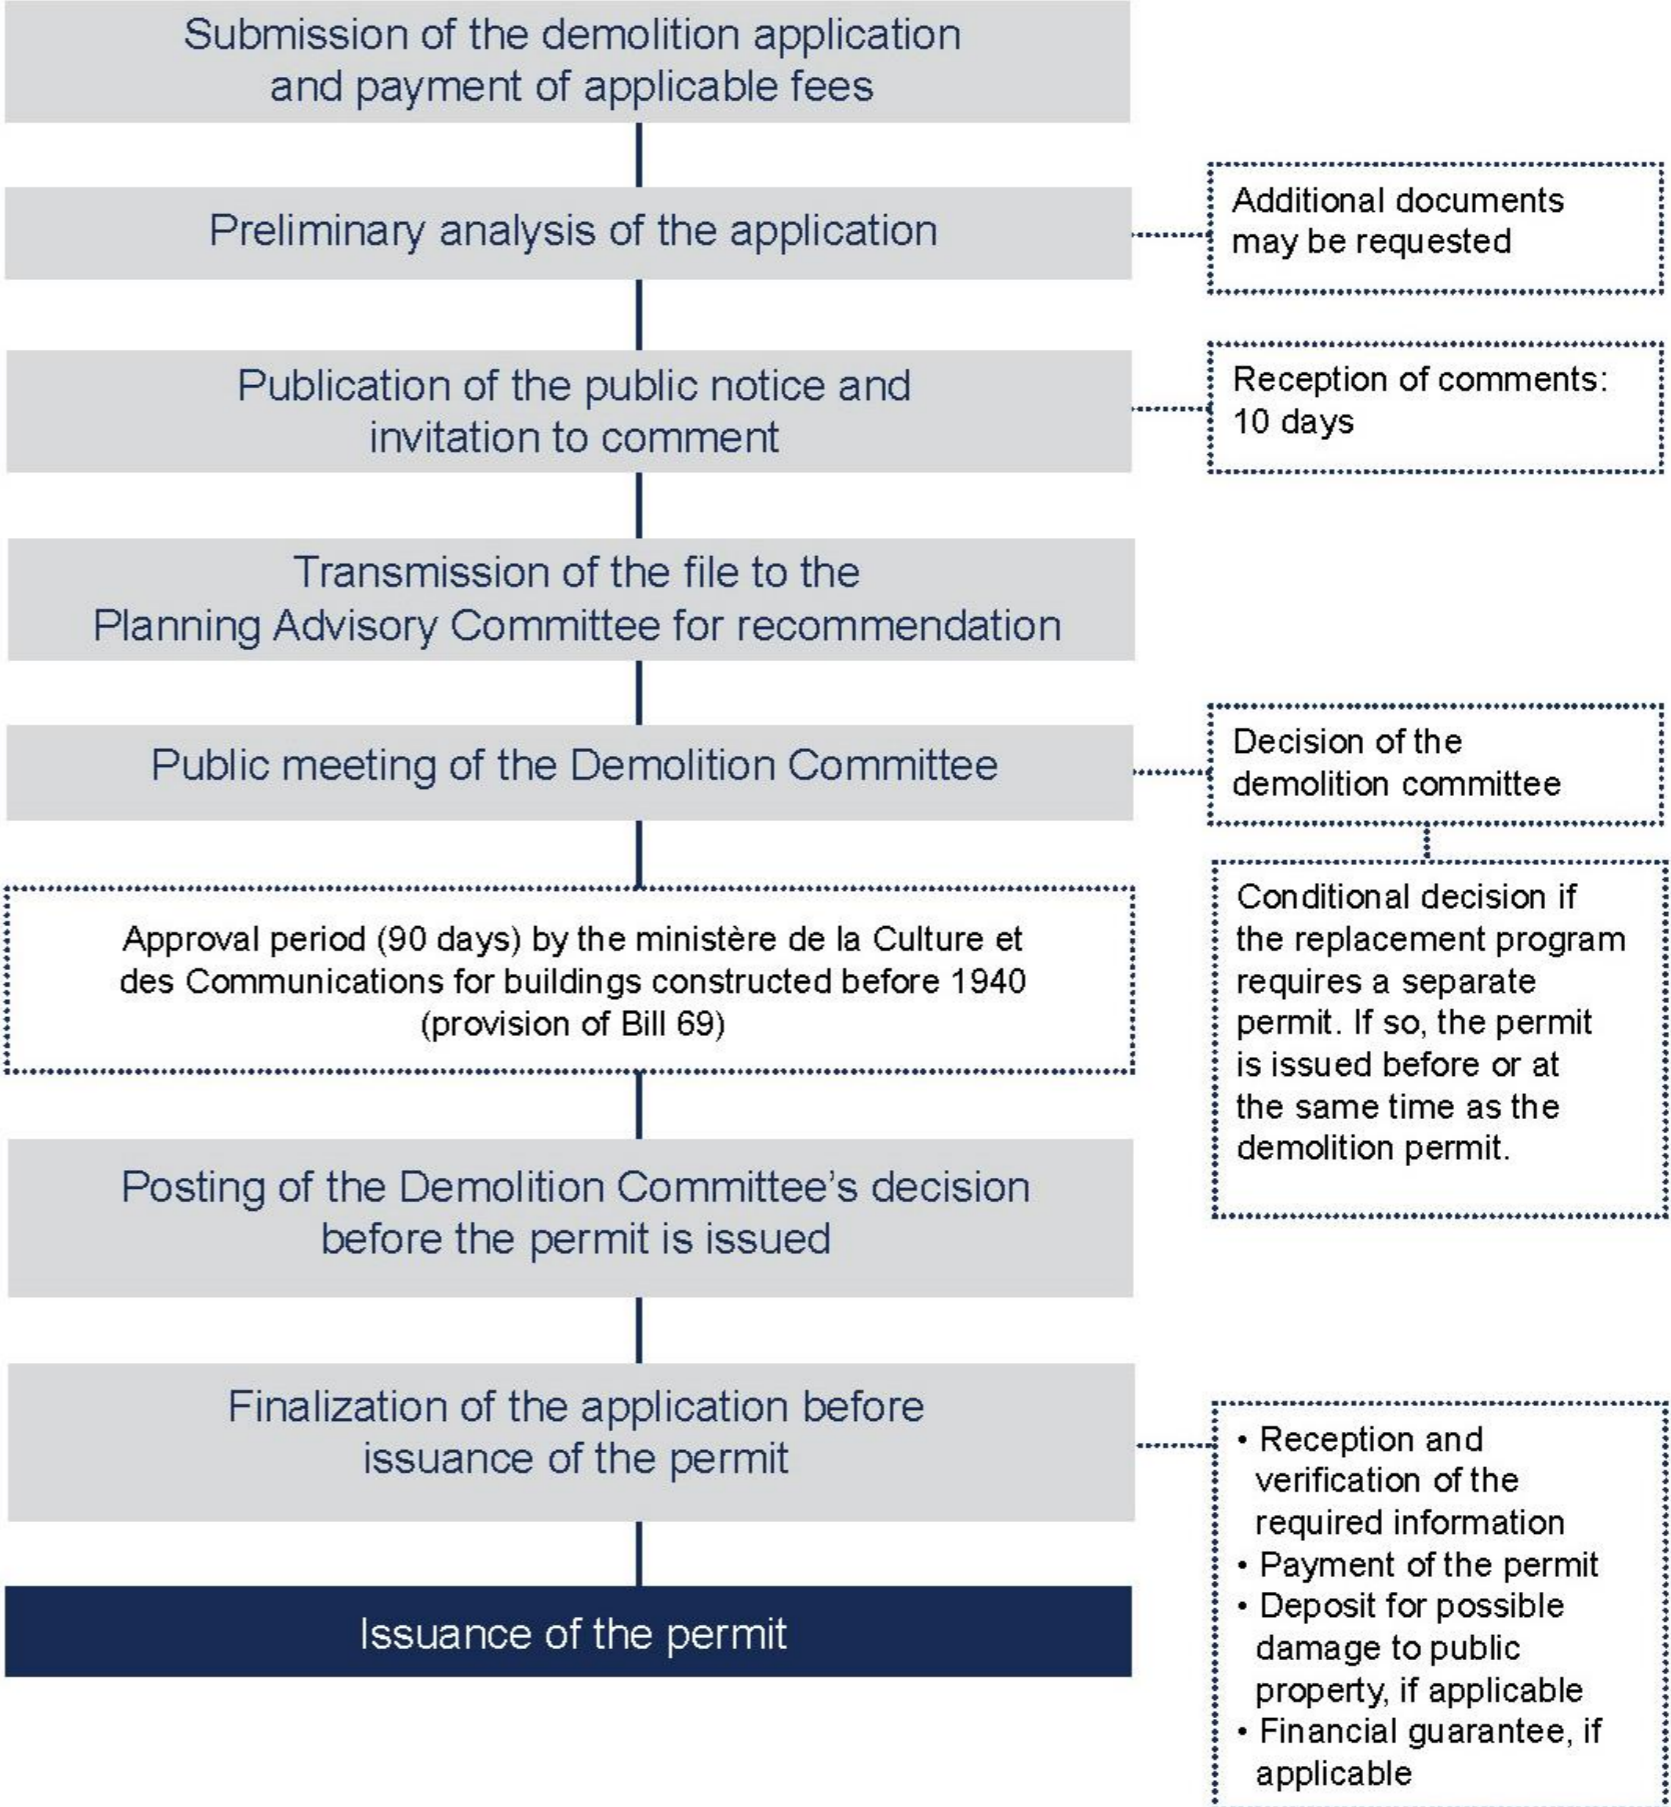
Submission of the demolition application and payment of applicable fees

Preliminary analysis of the application

Additional documents may be requested

Publication of the public notice and invitation to comment

Reception of comments: 10 days

Transmission of the file to the Planning Advisory Committee for recommendation

Public meeting of the Demolition Committee

Decision of the demolition committee

Approval period (90 days) by the ministère de la Culture et des Communications for buildings constructed before 1940 (provision of Bill 69)

Conditional decision if the replacement program requires a separate permit. If so, the permit is issued before or at the same time as the demolition permit.

Posting of the Demolition Committee's decision before the permit is issued

Finalization of the application before issuance of the permit

• Reception and verification of the required information
• Payment of the permit
• Deposit for possible damage to public property, if applicable
• Financial guarantee, if applicable

Issuance of the permit